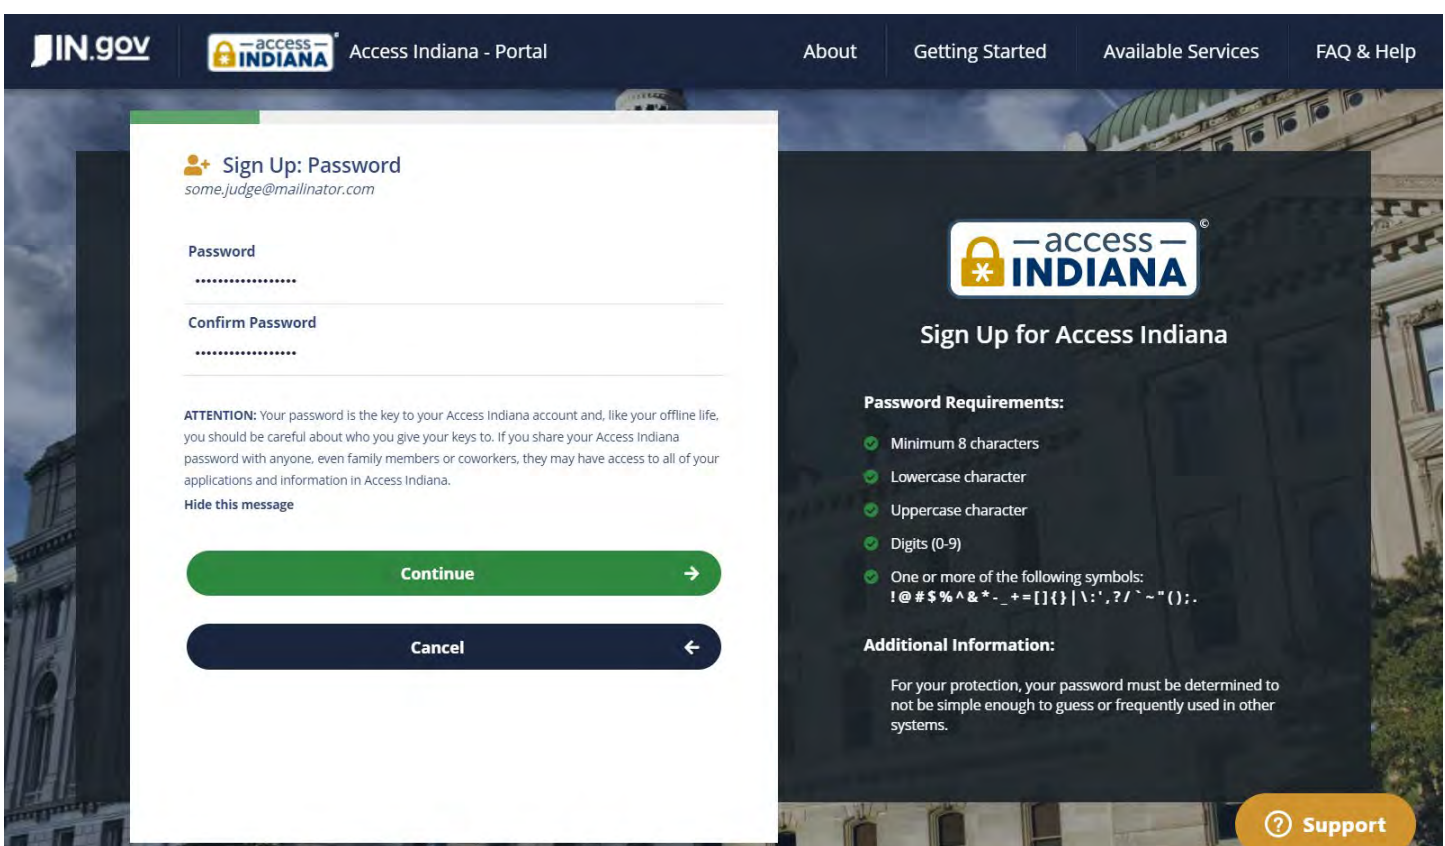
IN.gov

access INDIANA

Access Indiana - Portal

About

Getting Started

Available Services

FAQ & Help

Sign Up: Password
some.judge@mailinator.com

Password
••••••••••••••••••

Confirm Password
••••••••••••••••••

ATTENTION: Your password is the key to your Access Indiana account and, like your offline life, you should be careful about who you give your keys to. If you share your Access Indiana password with anyone, even family members or coworkers, they may have access to all of your applications and information in Access Indiana.

Hide this message

Continue

Cancel

access INDIANA ©

Sign Up for Access Indiana

Password Requirements:

Minimum 8 characters

Lowercase character

Uppercase character

Digits (0-9)

One or more of the following symbols:
! @ # $ % ^ & * - _ + = [ ] { } | \ : ' , ? / ` ~ " ( ) ; .

Additional Information:

For your protection, your password must be determined to not be simple enough to guess or frequently used in other systems.

Support